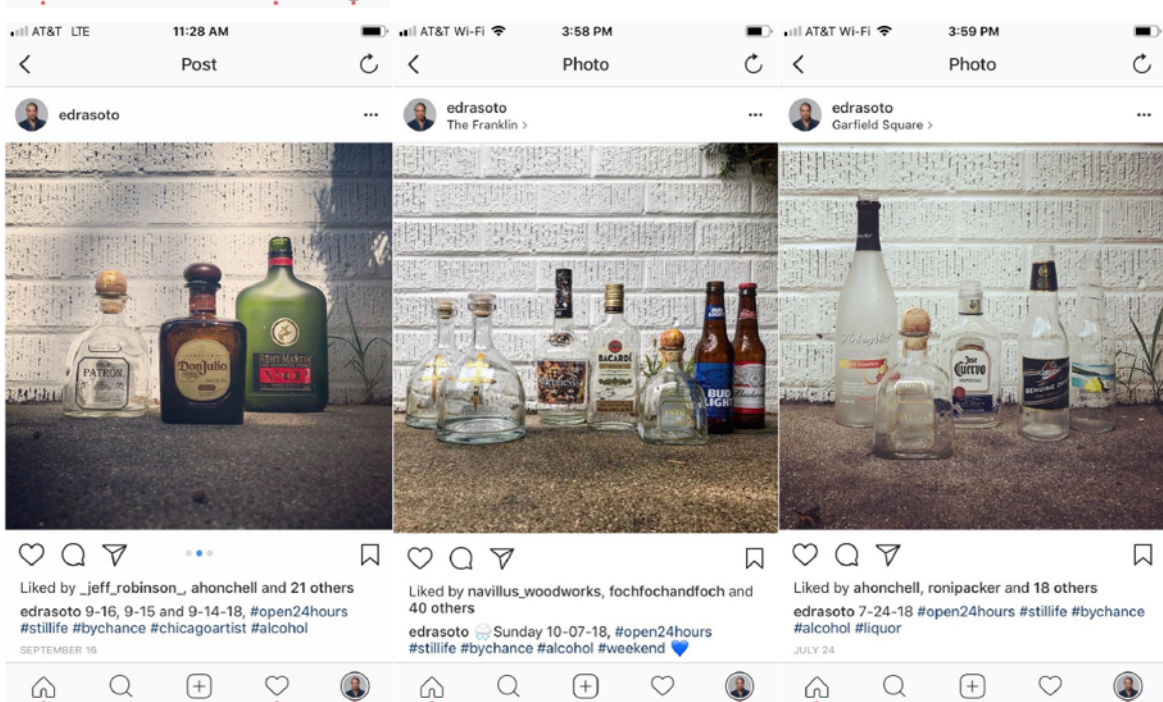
AT&T LTE 11:28 AM

Post

edrasoto

PATRON

Don Julio

REMY MARTIN

Liked by _jeff_robinson_, ahonchell and 21 others

edrasoto 9-16, 9-15 and 9-14-18, #open24hours #stilllife #bychance #chicagoartist #alcohol

SEPTEMBER 16

AT&T Wi-Fi 3:58 PM

Photo

edrasoto
The Franklin >

BACARDI

BUD LIGHT

Budweiser

Liked by navillus_woodworks, fochfochandfoch and 40 others

edrasoto Sunday 10-07-18, #open24hours #stilllife #bychance #alcohol #weekend 💙

AT&T Wi-Fi 3:59 PM

Photo

edrasoto
Garfield Square >

Jose Cuervo

Liked by ahonchell, ronipacker and 18 others

edrasoto 7-24-18 #open24hours #stilllife #bychance #alcohol #liquor

JULY 24